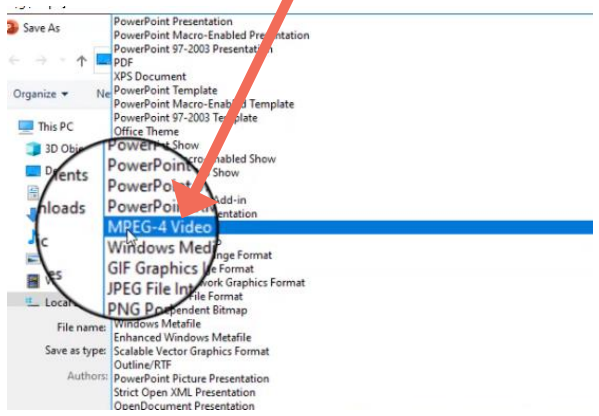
Save As

Organize ▾

This PC
3D Obje
D cuments
nloads
c
es
V
Local

File name:
Save as type:
Authors:

PowerPoint Presentation
PowerPoint Macro-Enabled Presentation
PowerPoint 97-2003 Presentation
PDF
XPS Document
PowerPoint Template
PowerPoint Macro-Enabled Template
PowerPoint 97-2003 Template
Office Theme
PowerPoint Show
PowerPoint Macro-Enabled Show
PowerPoint 97-2003 Show
PowerPoint Add-in
PowerPoint XML Presentation
MPEG-4 Video
Windows Media
GIF Graphics Interchange Format
JPEG File Interchange Format
PNG Portable Network Graphics Format
TIFF Tag Image File Format
Device Independent Bitmap
Windows Metafile
Enhanced Windows Metafile
Scalable Vector Graphics Format
Outline/RTF
PowerPoint Picture Presentation
Strict Open XML Presentation
OpenDocument Presentation